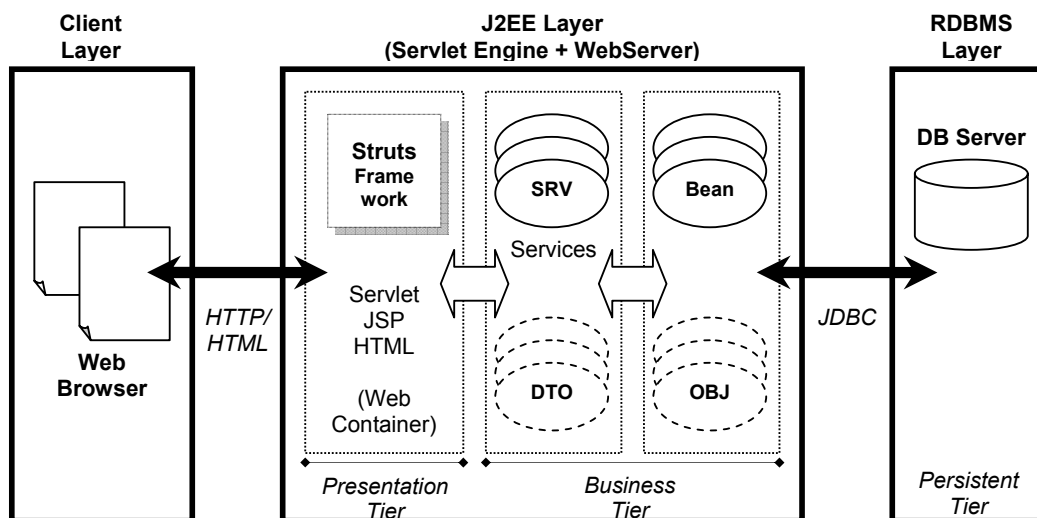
Client Layer

J2EE Layer (Servlet Engine + WebServer)

RDBMS Layer

Web Browser

HTTP/ HTML

Struts Frame work

Servlet JSP HTML

(Web Container)

SRV

Services

DTO

Bean

OBJ

JDBC

DB Server

Presentation Tier

Business Tier

Persistent Tier